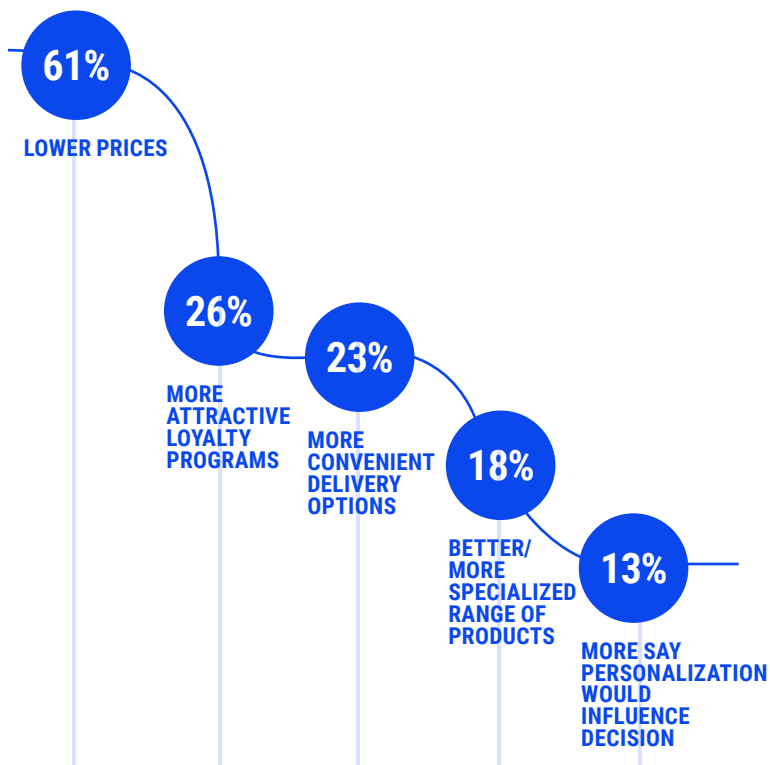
61%

LOWER PRICES

26%

MORE ATTRACTIVE LOYALTY PROGRAMS

23%

MORE CONVENIENT DELIVERY OPTIONS

18%

BETTER/ MORE SPECIALIZED RANGE OF PRODUCTS

13%

MORE SAY PERSONALIZATION WOULD INFLUENCE DECISION